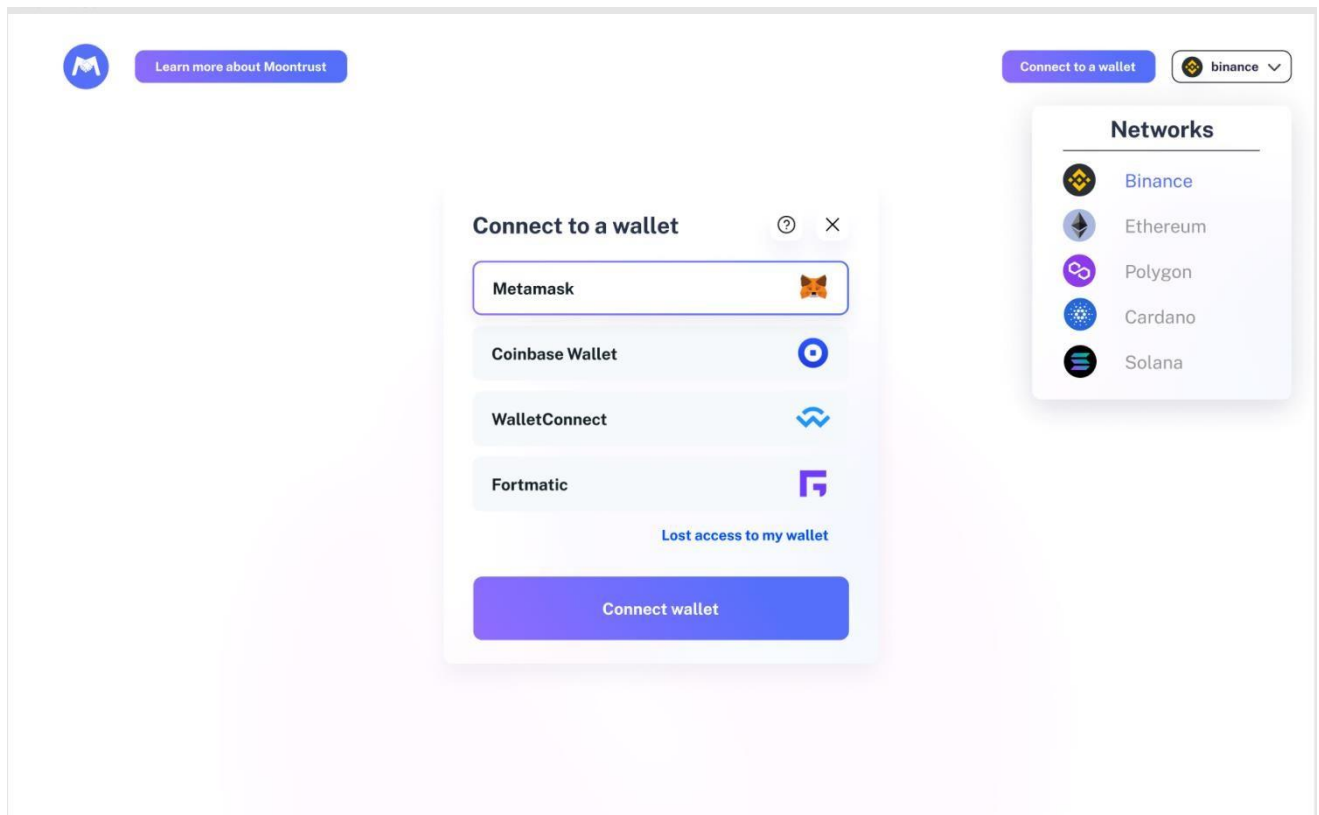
Learn more about Moontrust

Connect to a wallet

binance

Networks

Binance

Ethereum

Polygon

Cardano

Solana

Connect to a wallet

Metamask

Coinbase Wallet

WalletConnect

Fortmatic

Lost access to my wallet

Connect wallet